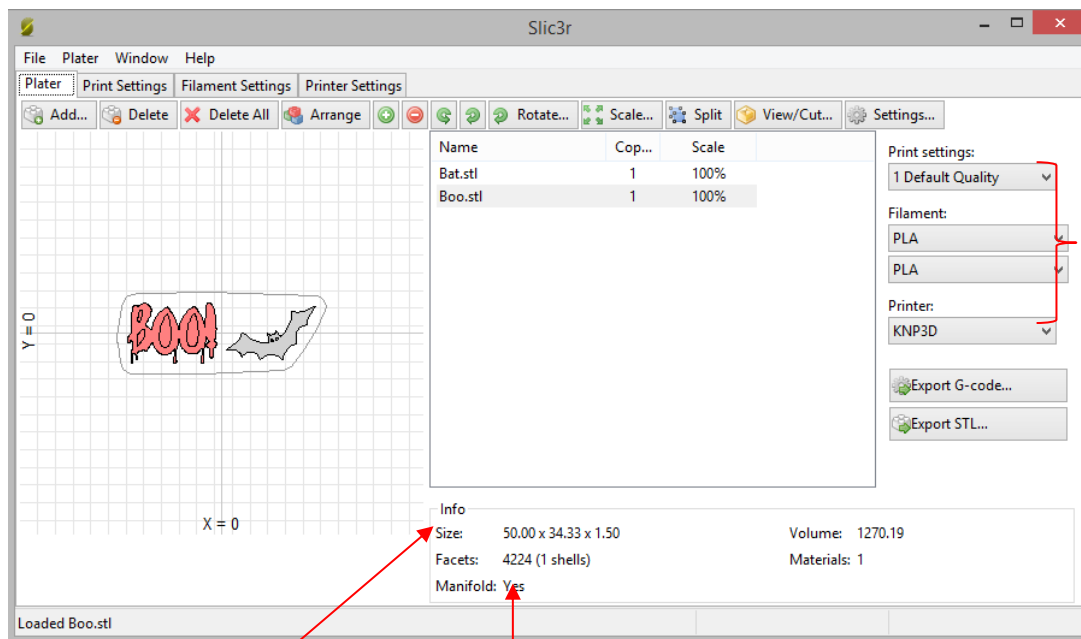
Slic3r

File Plater Window Help

Plater | Print Settings | Filament Settings | Printer Settings

Add... Delete Delete All Arrange Rotate... Scale... Split View/Cut... Settings...

| Name | Cop... | Scale |
|---|---|---|
| Bat.stl | 1 | 100% |
| Boo.stl | 1 | 100% |

Print settings:
1 Default Quality

Filament:
PLA
PLA

Printer:
KNP3D

Export G-code...
Export STL...

Y = 0
X = 0

BOO!

Info
Size: 50.00 x 34.33 x 1.50
Facets: 4224 (1 shells)
Manifold: Yes
Volume: 1270.19
Materials: 1

Loaded Boo.stl